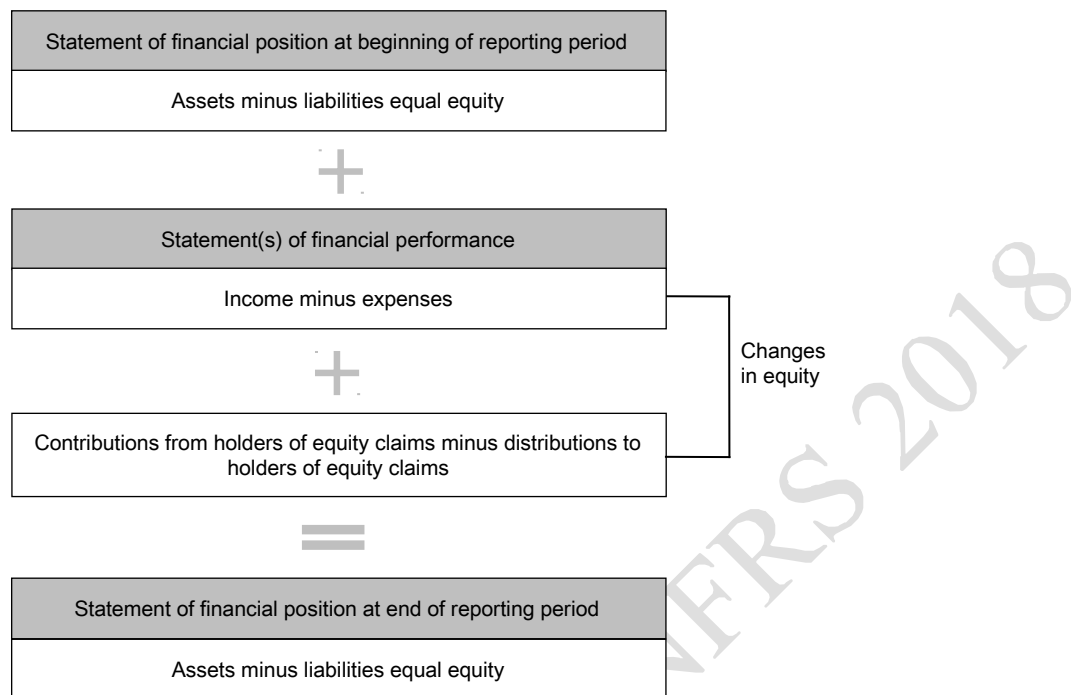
Statement of financial position at beginning of reporting period

Assets minus liabilities equal equity

+

Statement(s) of financial performance

Income minus expenses

+

Contributions from holders of equity claims minus distributions to holders of equity claims

Changes in equity

=

Statement of financial position at end of reporting period

Assets minus liabilities equal equity

NFRS 2018